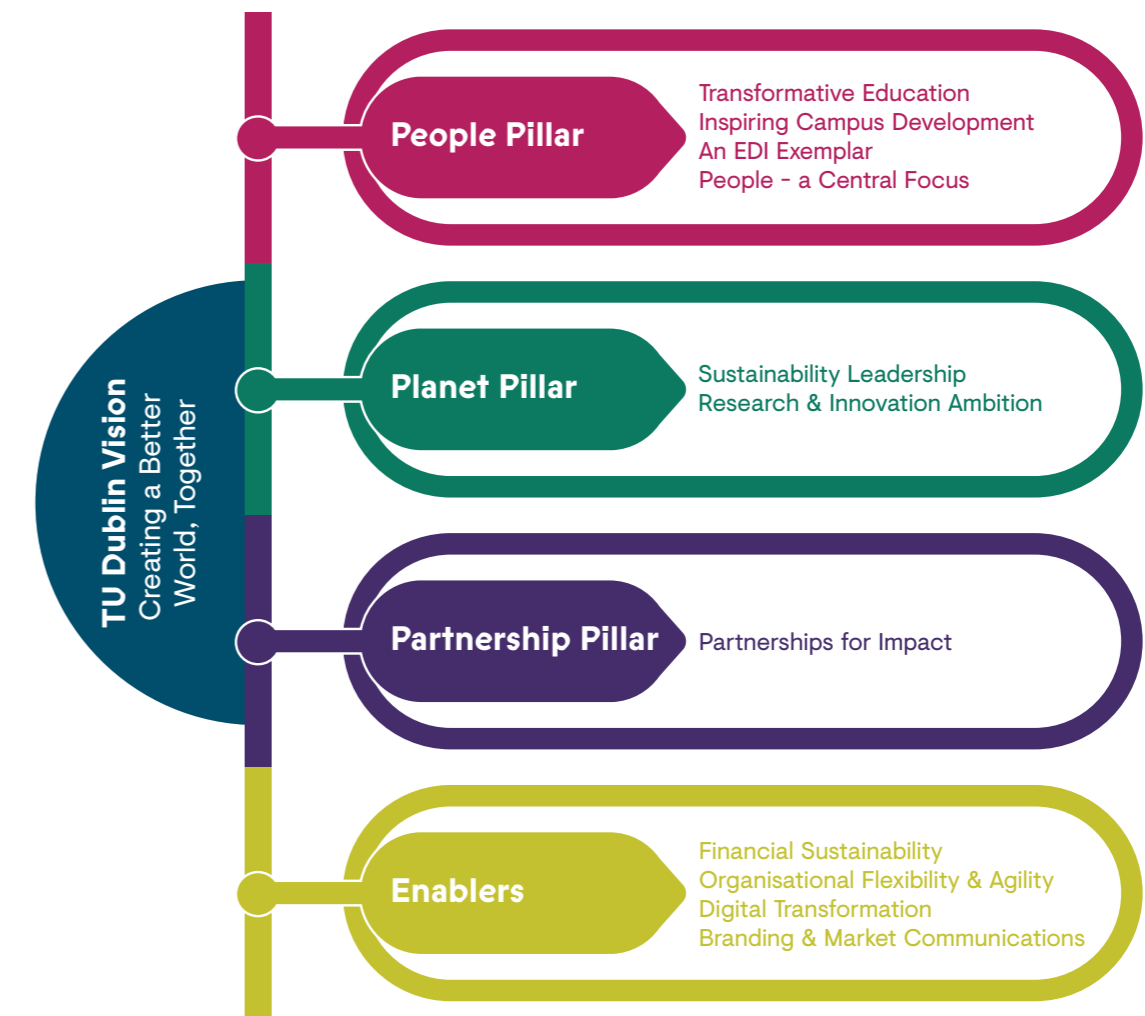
TU Dublin Vision
Creating a Better World, Together

People Pillar

Transformative Education
Inspiring Campus Development
An EDI Exemplar
People - a Central Focus

Planet Pillar

Sustainability Leadership
Research & Innovation Ambition

Partnership Pillar

Partnerships for Impact

Enablers

Financial Sustainability
Organisational Flexibility & Agility
Digital Transformation
Branding & Market Communications